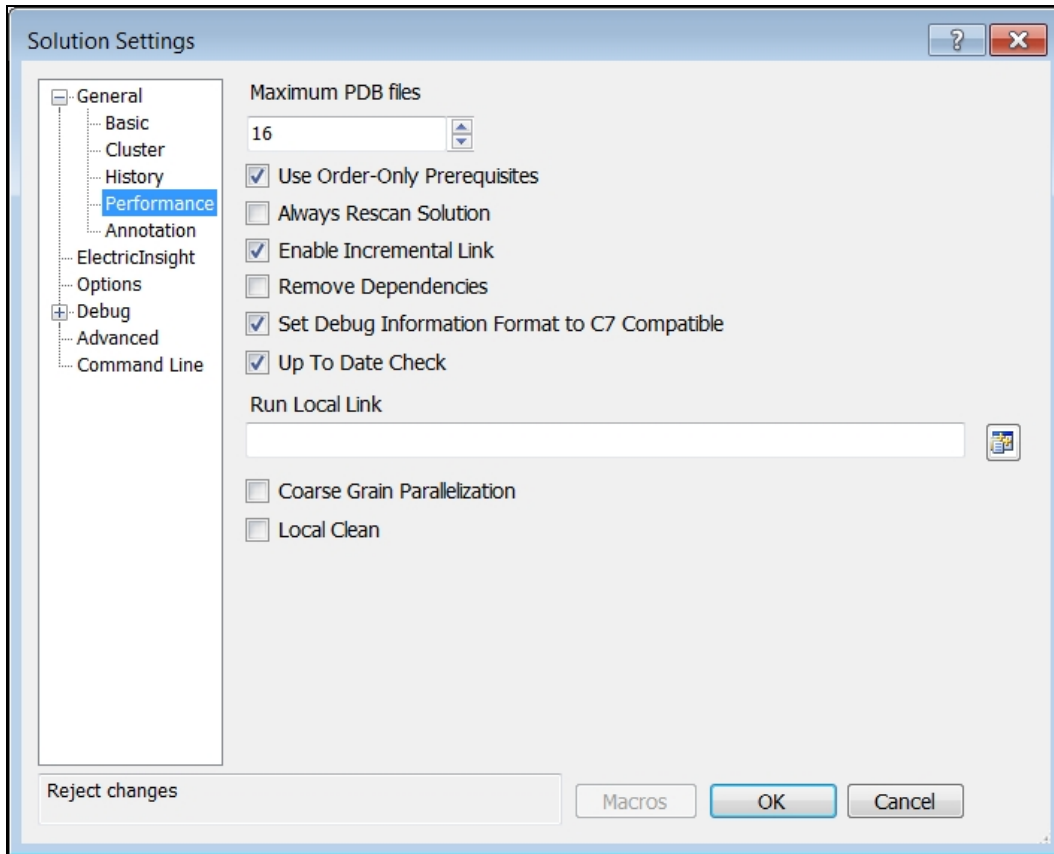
Solution Settings

?

General
Basic
Cluster
History
Performance
Annotation
ElectricInsight
Options
Debug
Advanced
Command Line

Maximum PDB files

16

Use Order-Only Prerequisites

Always Rescan Solution

Enable Incremental Link

Remove Dependencies

Set Debug Information Format to C7 Compatible

Up To Date Check

Run Local Link

Coarse Grain Parallelization

Local Clean

Reject changes

Macros

OK

Cancel